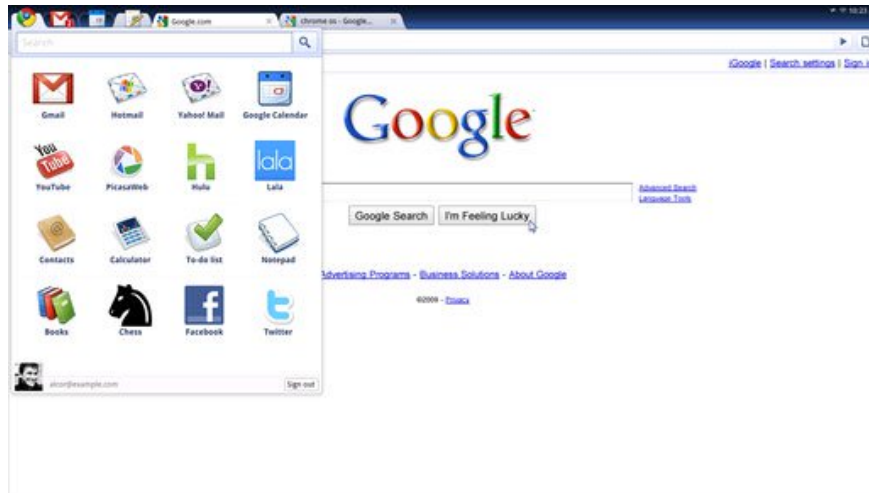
Google.com
chrome os - Google...
Search
Gmail
Hotmail
Yahoo! Mail
Google Calendar
YouTube
PicasaWeb
Hulu
lala
Lala
Contacts
Calculator
To-do list
Notepad
Books
Chess
Facebook
Twitter
alcor@example.com
Sign out
iGoogle | Search settings | Sign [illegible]
Google
Advanced Search
Language Tools
Google Search
I'm Feeling Lucky
Advertising Programs - Business Solutions - About Google
©2009 - Privacy